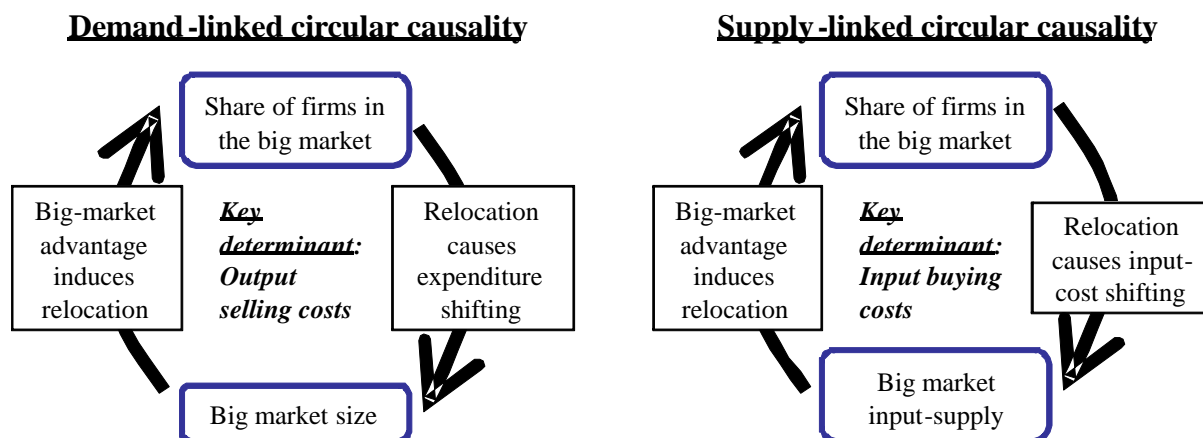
Demand-linked circular causality

Share of firms in the big market

Big-market advantage induces relocation

Key determinant: Output selling costs

Relocation causes expenditure shifting

Big market size

Supply-linked circular causality

Share of firms in the big market

Big-market advantage induces relocation

Key determinant: Input buying costs

Relocation causes input-cost shifting

Big market input-supply